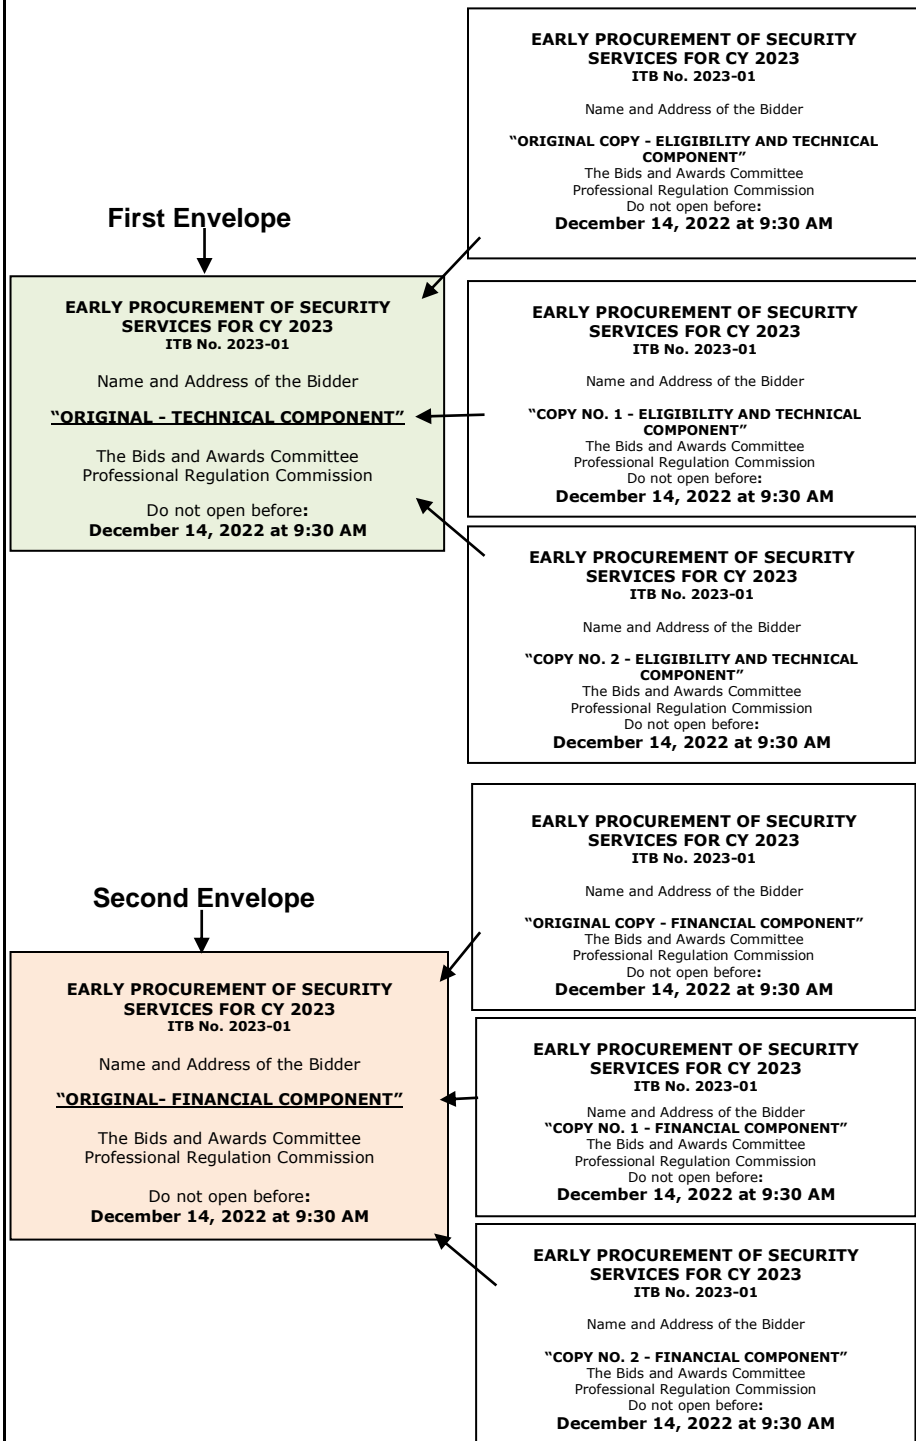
EARLY PROCUREMENT OF SECURITY SERVICES FOR CY 2023
ITB No. 2023-01

Name and Address of the Bidder

"ORIGINAL COPY - ELIGIBILITY AND TECHNICAL COMPONENT"
The Bids and Awards Committee
Professional Regulation Commission
Do not open before:
December 14, 2022 at 9:30 AM

First Envelope

EARLY PROCUREMENT OF SECURITY SERVICES FOR CY 2023
ITB No. 2023-01

Name and Address of the Bidder

"ORIGINAL - TECHNICAL COMPONENT"

The Bids and Awards Committee
Professional Regulation Commission

Do not open before:
December 14, 2022 at 9:30 AM

EARLY PROCUREMENT OF SECURITY SERVICES FOR CY 2023
ITB No. 2023-01

Name and Address of the Bidder

"COPY NO. 1 - ELIGIBILITY AND TECHNICAL COMPONENT"
The Bids and Awards Committee
Professional Regulation Commission
Do not open before:
December 14, 2022 at 9:30 AM

EARLY PROCUREMENT OF SECURITY SERVICES FOR CY 2023
ITB No. 2023-01

Name and Address of the Bidder

"COPY NO. 2 - ELIGIBILITY AND TECHNICAL COMPONENT"
The Bids and Awards Committee
Professional Regulation Commission
Do not open before:
December 14, 2022 at 9:30 AM

EARLY PROCUREMENT OF SECURITY SERVICES FOR CY 2023
ITB No. 2023-01

Name and Address of the Bidder

"ORIGINAL COPY - FINANCIAL COMPONENT"
The Bids and Awards Committee
Professional Regulation Commission
Do not open before:
December 14, 2022 at 9:30 AM

Second Envelope

EARLY PROCUREMENT OF SECURITY SERVICES FOR CY 2023
ITB No. 2023-01

Name and Address of the Bidder

"ORIGINAL- FINANCIAL COMPONENT"

The Bids and Awards Committee
Professional Regulation Commission

Do not open before:
December 14, 2022 at 9:30 AM

EARLY PROCUREMENT OF SECURITY SERVICES FOR CY 2023
ITB No. 2023-01

Name and Address of the Bidder
"COPY NO. 1 - FINANCIAL COMPONENT"
The Bids and Awards Committee
Professional Regulation Commission
Do not open before:
December 14, 2022 at 9:30 AM

EARLY PROCUREMENT OF SECURITY SERVICES FOR CY 2023
ITB No. 2023-01

Name and Address of the Bidder

"COPY NO. 2 - FINANCIAL COMPONENT"
The Bids and Awards Committee
Professional Regulation Commission
Do not open before:
December 14, 2022 at 9:30 AM